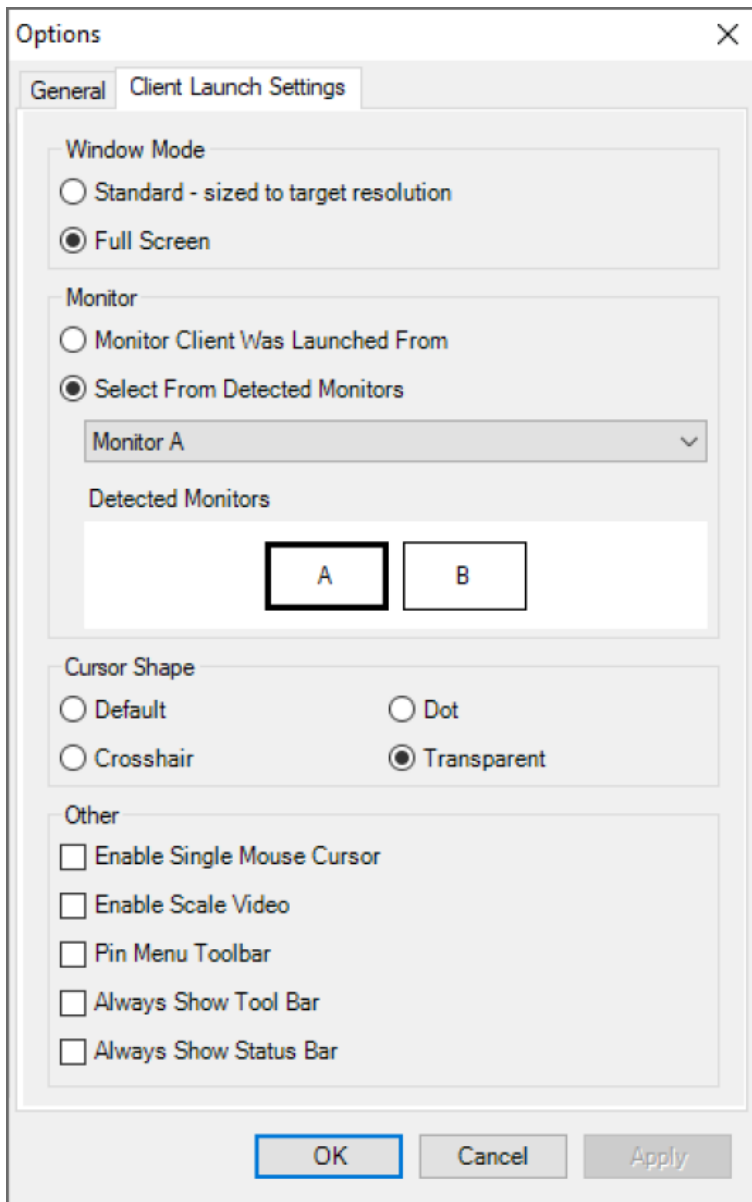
Options

X

General

Client Launch Settings

Window Mode

Standard - sized to target resolution

Full Screen

Monitor

Monitor Client Was Launched From

Select From Detected Monitors

Monitor A

Detected Monitors

A

B

Cursor Shape

Default

Dot

Crosshair

Transparent

Other

Enable Single Mouse Cursor

Enable Scale Video

Pin Menu Toolbar

Always Show Tool Bar

Always Show Status Bar

OK

Cancel

Apply